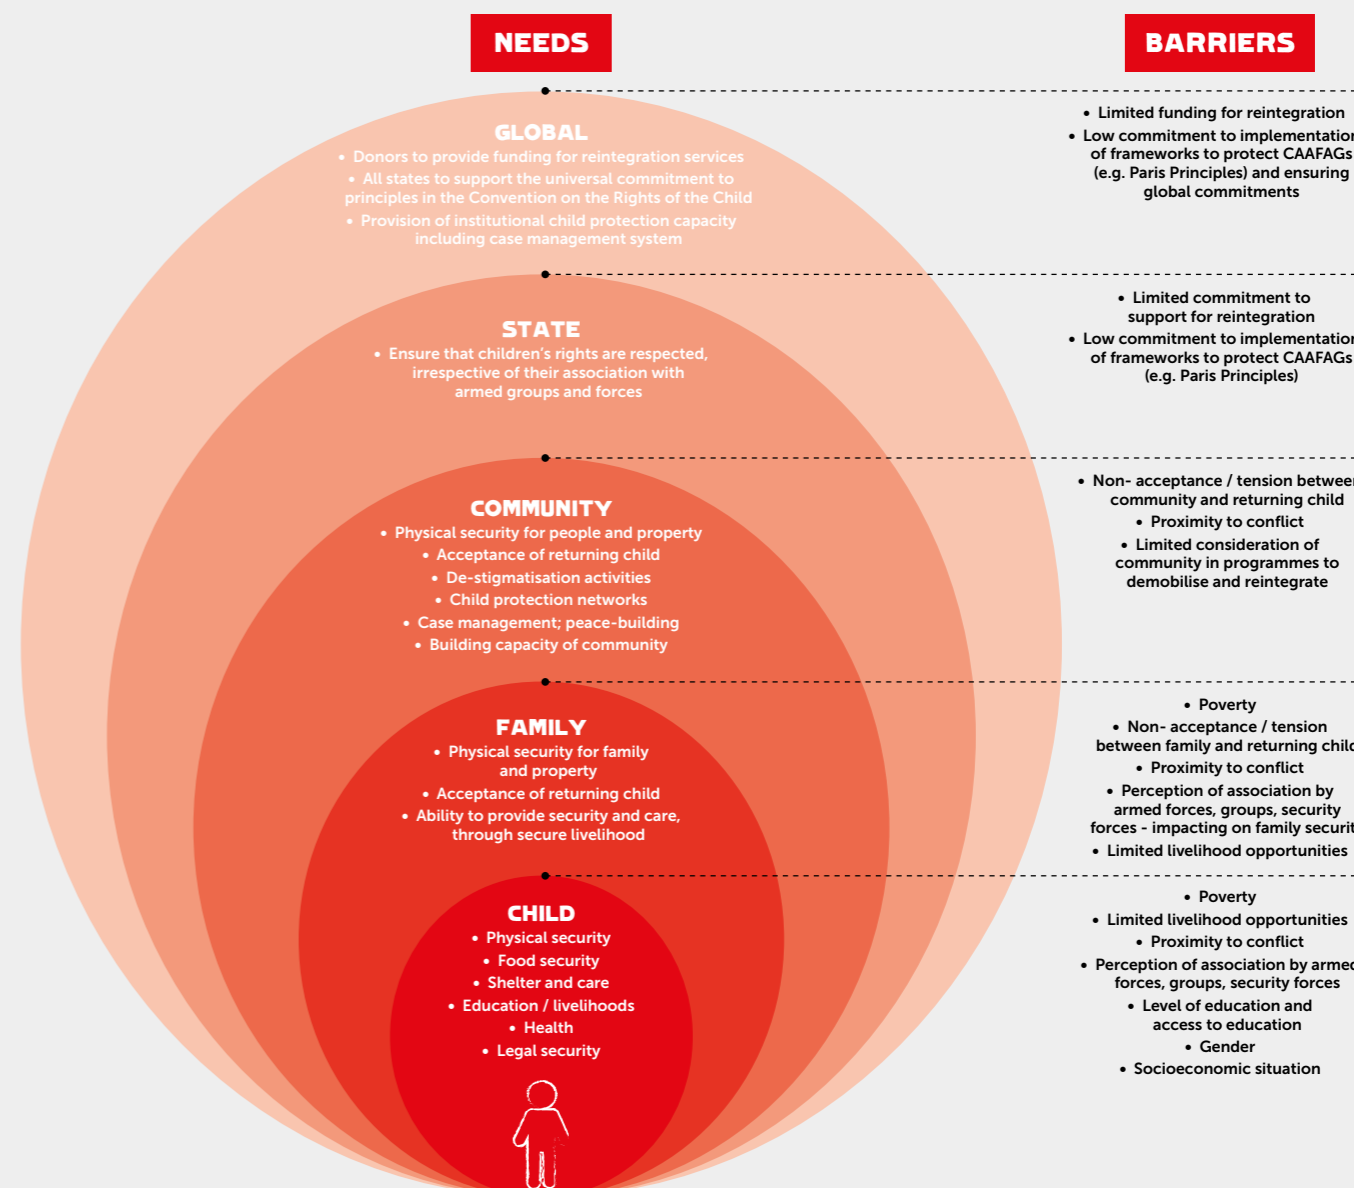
NEEDS

BARRIERS

GLOBAL
• Donors to provide funding for reintegration services
• All states to support the universal commitment to principles in the Convention on the Rights of the Child
• Provision of institutional child protection capacity including case management system

• Limited funding for reintegration
• Low commitment to implementation of frameworks to protect CAAFAGs (e.g. Paris Principles) and ensuring global commitments

STATE
• Ensure that children's rights are respected, irrespective of their association with armed groups and forces

• Limited commitment to support for reintegration
• Low commitment to implementation of frameworks to protect CAAFAGs (e.g. Paris Principles)

COMMUNITY
• Physical security for people and property
• Acceptance of returning child
• De-stigmatisation activities
• Child protection networks
• Case management; peace-building
• Building capacity of community

• Non- acceptance / tension between community and returning child
• Proximity to conflict
• Limited consideration of community in programmes to demobilise and reintegrate

FAMILY
• Physical security for family and property
• Acceptance of returning child
• Ability to provide security and care, through secure livelihood

• Poverty
• Non- acceptance / tension between family and returning child
• Proximity to conflict
• Perception of association by armed forces, groups, security forces - impacting on family security
• Limited livelihood opportunities

CHILD
• Physical security
• Food security
• Shelter and care
• Education / livelihoods
• Health
• Legal security

• Poverty
• Limited livelihood opportunities
• Proximity to conflict
• Perception of association by armed forces, groups, security forces
• Level of education and access to education
• Gender
• Socioeconomic situation